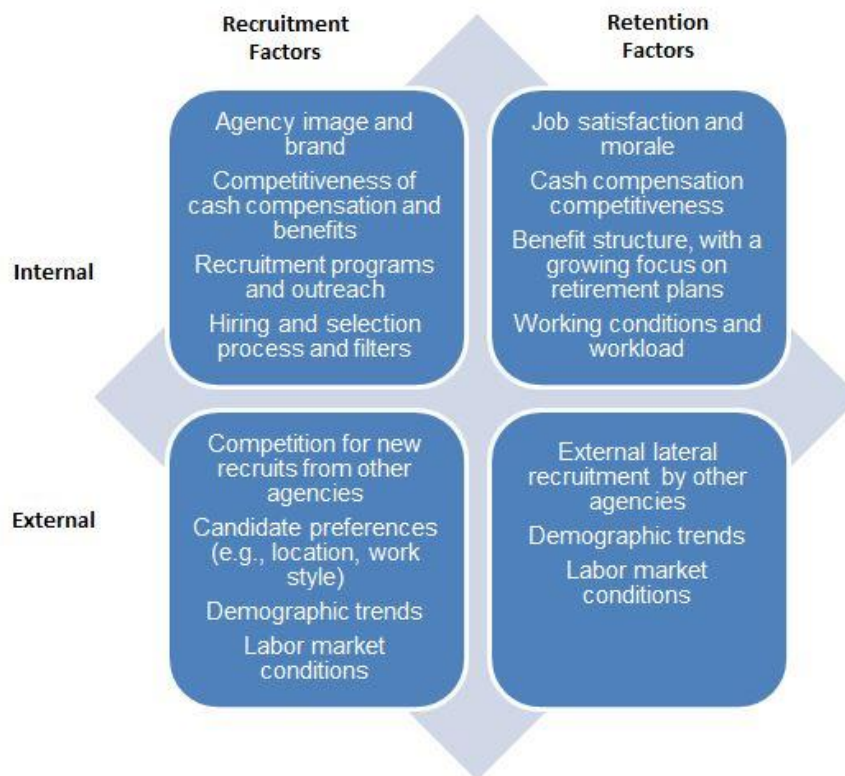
Recruitment Factors

Retention Factors

Internal

Agency image and brand

Competitiveness of cash compensation and benefits

Recruitment programs and outreach

Hiring and selection process and filters

Job satisfaction and morale

Cash compensation competitiveness

Benefit structure, with a growing focus on retirement plans

Working conditions and workload

External

Competition for new recruits from other agencies

Candidate preferences (e.g., location, work style)

Demographic trends

Labor market conditions

External lateral recruitment by other agencies

Demographic trends

Labor market conditions